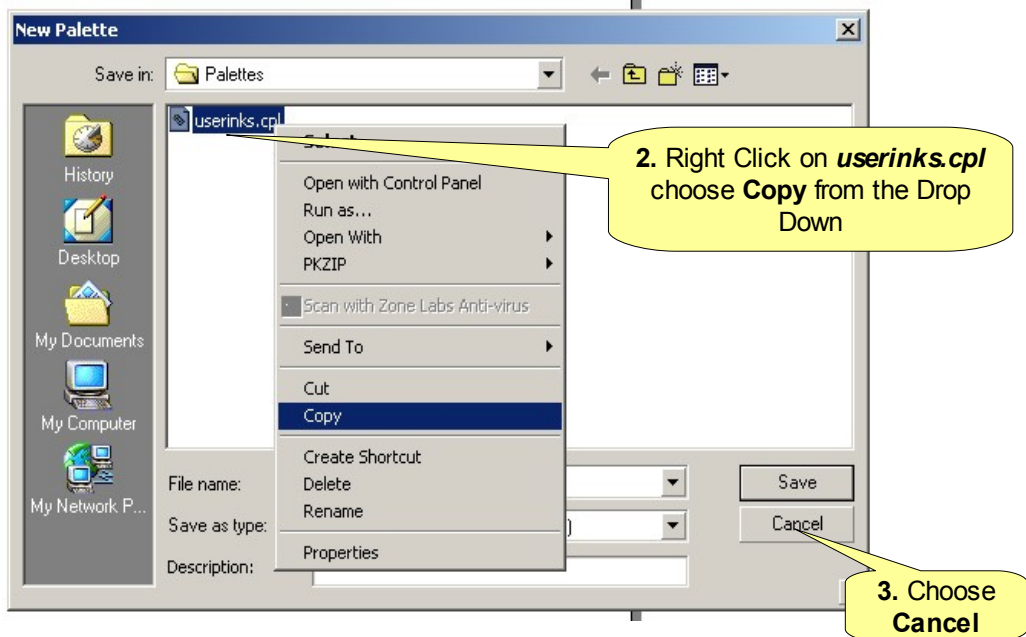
New Palette

Save in: Palettes

userinks.cpl

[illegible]

Open with Control Panel
Run as...
Open With
PKZIP
Scan with Zone Labs Anti-virus
Send To
Cut
Copy
Create Shortcut
Delete
Rename
Properties

**2.** Right Click on ***userinks.cpl*** choose **Copy** from the Drop Down

History
Desktop
My Documents
My Computer
My Network P...

File name:
Save as type:
Description:

Save
Cancel

**3.** Choose **Cancel**